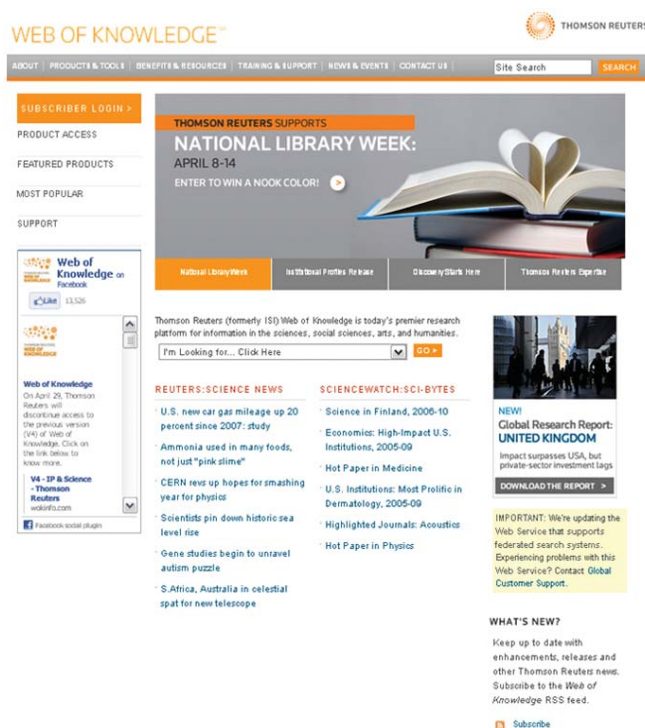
WEB OF KNOWLEDGE℠

THOMSON REUTERS

ABOUT | PRODUCTS & TOOLS | BENEFITS & RESOURCES | TRAINING & SUPPORT | NEWS & EVENTS | CONTACT US

Site Search

SEARCH

SUBSCRIBER LOGIN >

PRODUCT ACCESS

FEATURED PRODUCTS

MOST POPULAR

SUPPORT

Web of Knowledge on Facebook

Like 13,526

WEB OF KNOWLEDGE

Web of Knowledge

On April 29, Thomson Reuters will discontinue access to the previous version (V4) of Web of Knowledge. Click on the link below to know more.

V4 - IP & Science - Thomson Reuters

wokinfo.com

Facebook social plugin

THOMSON REUTERS SUPPORTS

NATIONAL LIBRARY WEEK:

APRIL 8-14

ENTER TO WIN A NOOK COLOR!

National Library Week | Institutional Profiles Release | Discovery Starts Here | Thomson Reuters Expertise

Thomson Reuters (formerly ISI) Web of Knowledge is today's premier research platform for information in the sciences, social sciences, arts, and humanities.

I'm Looking for... Click Here

GO >

REUTERS:SCIENCE NEWS

U.S. new car gas mileage up 20 percent since 2007: study

Ammonia used in many foods, not just "pink slime"

CERN revs up hopes for smashing year for physics

Scientists pin down historic sea level rise

Gene studies begin to unravel autism puzzle

S.Africa, Australia in celestial spat for new telescope

SCIENCEWATCH:SCI-BYTES

Science in Finland, 2006-10

Economics: High-Impact U.S. Institutions, 2005-09

Hot Paper in Medicine

U.S. Institutions: Most Prolific in Dermatology, 2005-09

Highlighted Journals: Acoustics

Hot Paper in Physics

NEW!

Global Research Report: UNITED KINGDOM

Impact surpasses USA, but private-sector investment lags

DOWNLOAD THE REPORT >

IMPORTANT: We're updating the Web Service that supports federated search systems. Experiencing problems with this Web Service? Contact Global Customer Support.

WHAT'S NEW?

Keep up to date with enhancements, releases and other Thomson Reuters news. Subscribe to the Web of Knowledge RSS feed.

Subscribe